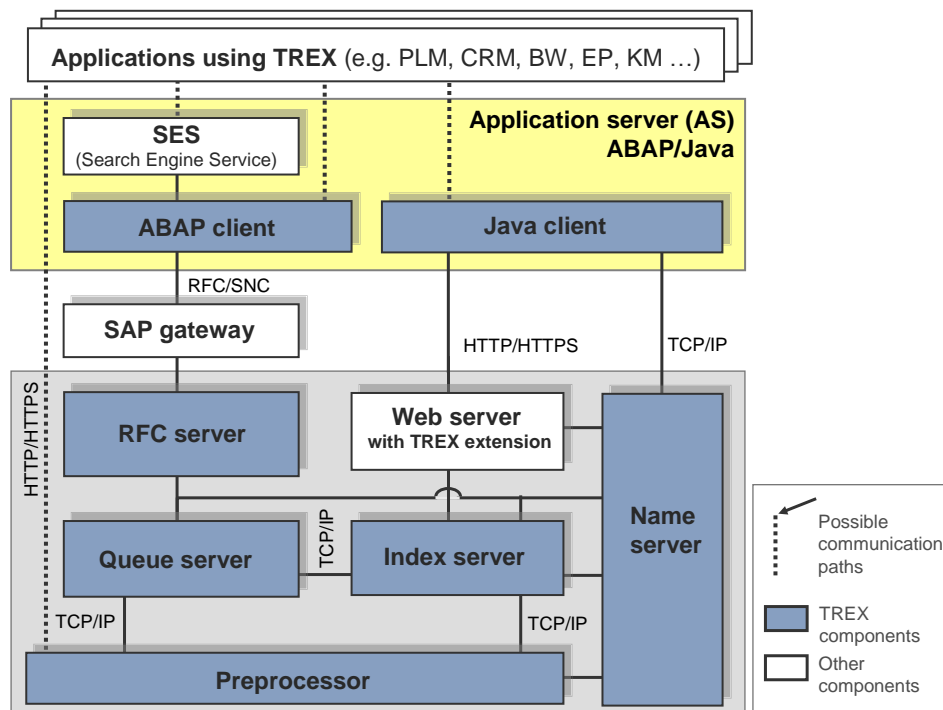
Applications using TREX (e.g. PLM, CRM, BW, EP, KM …)

Application server (AS) ABAP/Java

SES
(Search Engine Service)

ABAP client

Java client

RFC/SNC

SAP gateway

HTTP/HTTPS

TCP/IP

HTTP/HTTPS

RFC server

Web server
with TREX extension

Name server

TCP/IP

Queue server

Index server

TCP/IP

TCP/IP

Preprocessor

Possible communication paths

TREX components

Other components